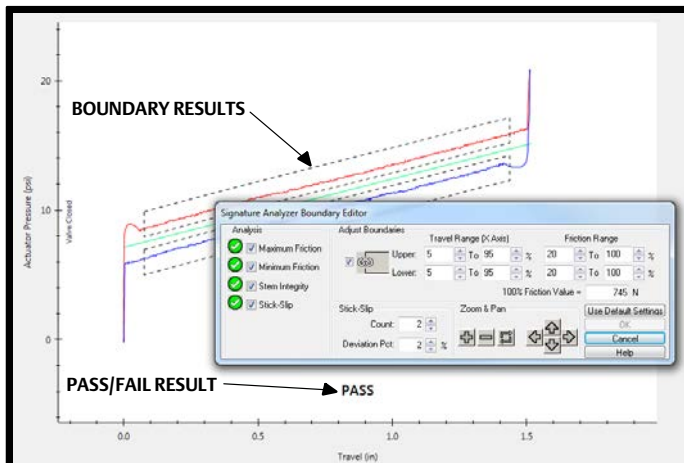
20

BOUNDARY RESULTS

Actuator Pressure (psi)

Valve Closed

10

0

Signature Analyzer Boundary Editor

Analysis

Maximum Friction

Minimum Friction

Stem Integrity

Stick-Slip

Adjust Boundaries

Travel Range (X Axis)

Friction Range

Upper: 5 To 95 % 20 To 100 %

Lower: 5 To 95 % 20 To 100 %

100% Friction Value = 745 N

Stick-Slip

Count: 2

Deviation Pct: 2 %

Zoom & Pan

Use Default Settings

OK

Cancel

Help

PASS/FAIL RESULT

PASS

0.0 0.5 1.0 1.5

Travel (in)